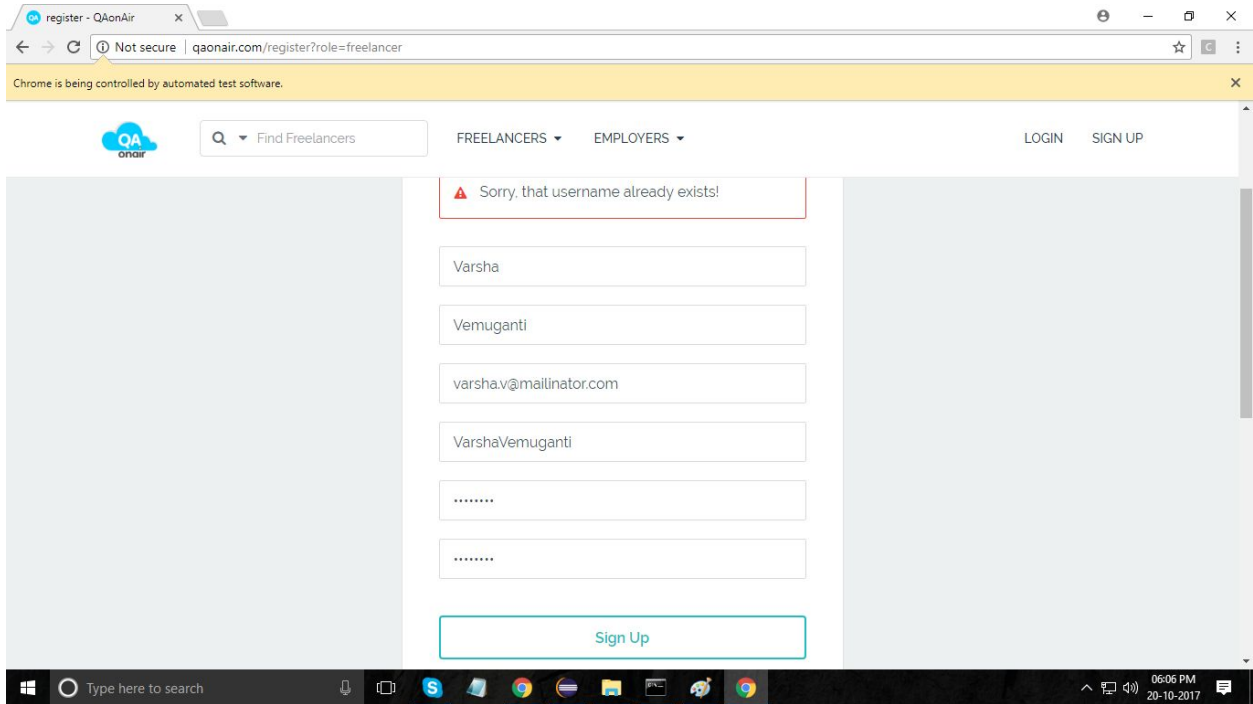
register - QAonAir ×

Not secure | qaonair.com/register?role=freelancer

Chrome is being controlled by automated test software. ×

QA onair

Find Freelancers

FREELANCERS ▾ EMPLOYERS ▾

LOGIN SIGN UP

Sorry, that username already exists!

Varsha

Vemuganti

varsha.v@mailinator.com

VarshaVemuganti

••••••••

••••••••

Sign Up

Type here to search

06:06 PM
20-10-2017